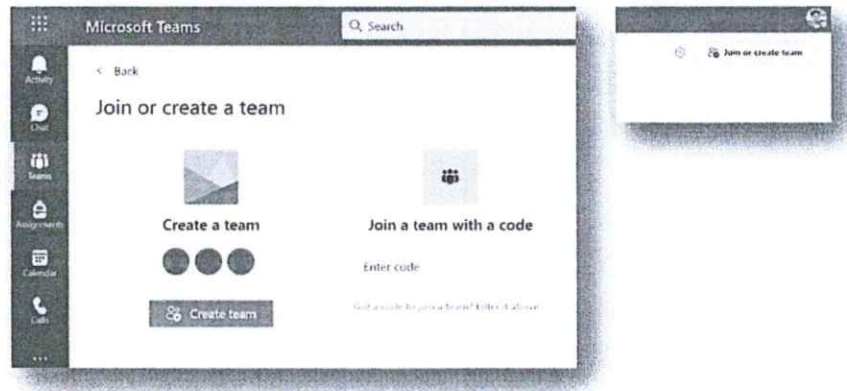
Microsoft Teams

Search

Activity

Chat

Teams

Assignments

Calendar

Calls

...

< Back

Join or create a team

Create a team

Create team

Join a team with a code

Enter code

Got a code to join a team? Enter it above

Join or create team